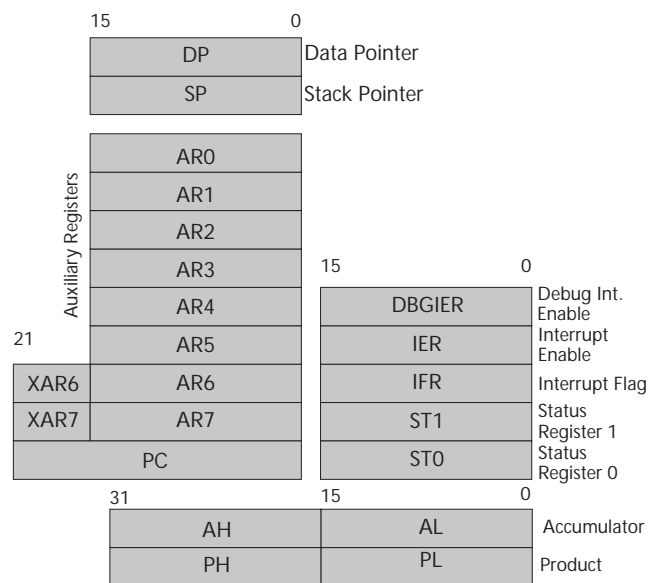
15 0

DP Data Pointer

SP Stack Pointer

Auxiliary Registers

AR0

AR1

AR2

AR3

AR4

21

AR5

XAR6 AR6

XAR7 AR7

PC

15 0

DBGIER Debug Int. Enable

IER Interrupt Enable

IFR Interrupt Flag

ST1 Status Register 1

ST0 Status Register 0

31 15 0

AH AL Accumulator

PH PL Product